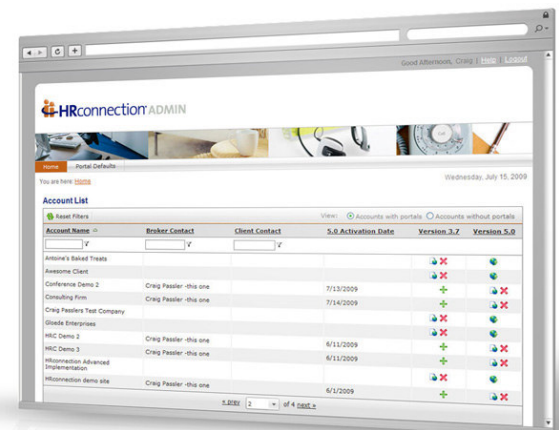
Good Afternoon, Craig | Help | Logout

HRconnection ADMIN

Home Portal Defaults

You are here: Home

Wednesday, July 15, 2009

Account List

Reset Filters

View: Accounts with portals Accounts without portals

| Account Name | Broker Contact | Client Contact | 5.0 Activation Date | Version 3.7 | Version 5.0 |
|---|---|---|---|---|---|
| Antoine's Baked Treats | | | | | |
| Awesome Client | | | | | |
| Conference Demo 2 | Craig Passler -this one | | 7/13/2009 | | |
| Consulting Firm | Craig Passler -this one | | 7/14/2009 | | |
| Craig Passlers Test Company | | | | | |
| Glosde Enterprises | | | | | |
| HRC Demo 2 | Craig Passler -this one | | 6/11/2009 | | |
| HRC Demo 3 | Craig Passler -this one | | 6/11/2009 | | |
| HRconnection Advanced Implementation | | | | | |
| HRconnection demo site | Craig Passler -this one | | 6/1/2009 | | |

« prev 2 of 4 next »